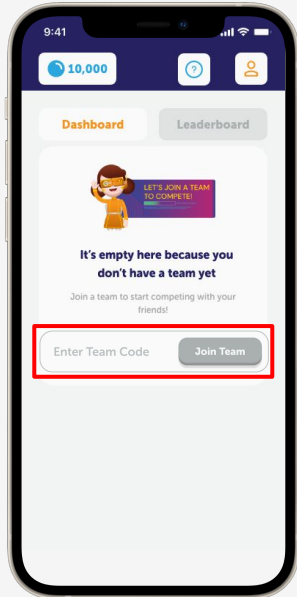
9:41

10,000

?

Dashboard

Leaderboard

LET'S JOIN A TEAM TO COMPETE!

It's empty here because you don't have a team yet

Join a team to start competing with your friends!

Enter Team Code

Join Team